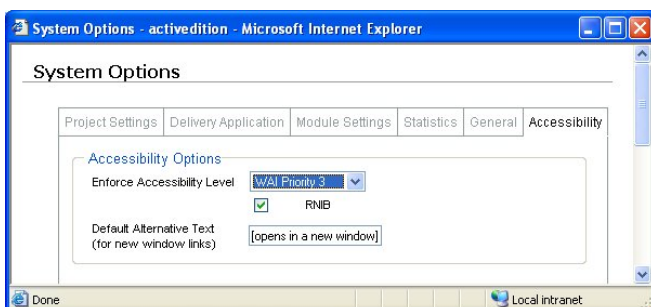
System Options - activedition - Microsoft Internet Explorer

System Options

Project Settings | Delivery Application | Module Settings | Statistics | General | Accessibility

Accessibility Options

Enforce Accessibility Level WAI Priority 3

RNIB

Default Alternative Text (for new window links) [opens in a new window]

Done

Local intranet